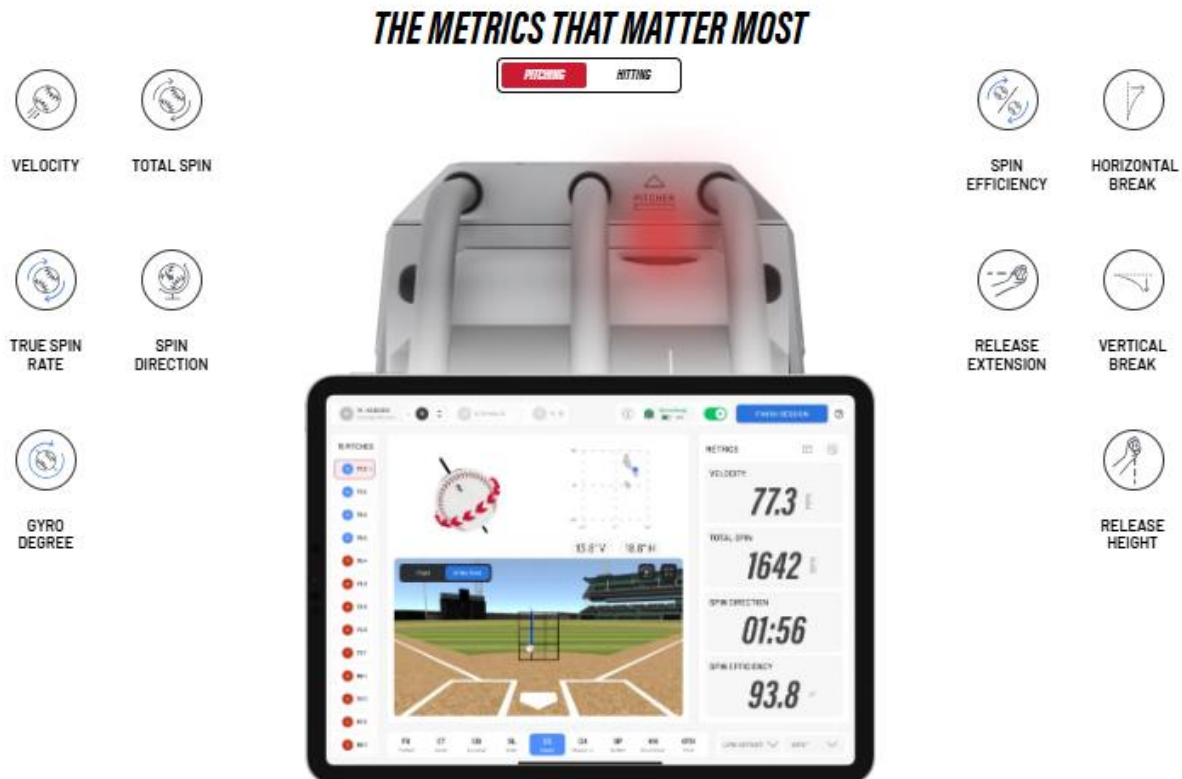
THE METRICS THAT MATTER MOST

PITCHING HITTING

VELOCITY

TOTAL SPIN

TRUE SPIN RATE

SPIN DIRECTION

GYRO DEGREE

SPIN EFFICIENCY

HORIZONTAL BREAK

RELEASE EXTENSION

VERTICAL BREAK

RELEASE HEIGHT

PITCHER

FINISH SESSION

METRICS

VELOCITY

77.3

TOTAL SPIN

1642

SPIN DIRECTION

01:56

SPIN EFFICIENCY

93.8

13.8" V 18.8" H

FF CT CB SL CU CH SP KN KPH